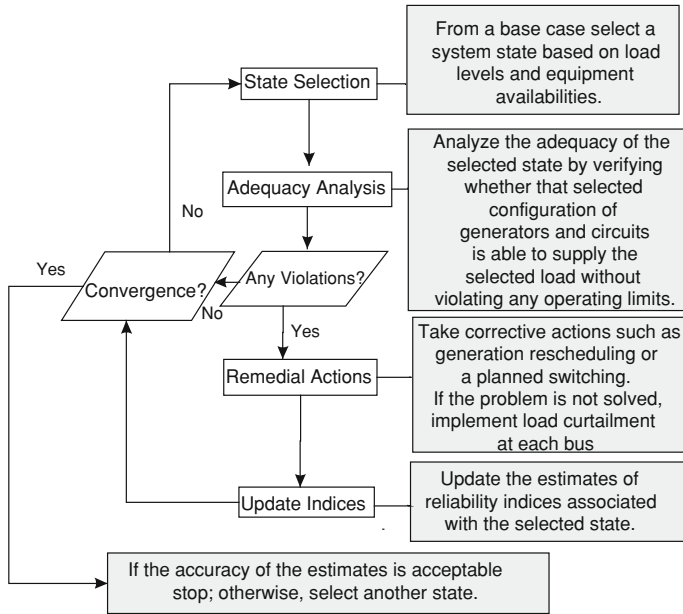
State Selection

From a base case select a system state based on load levels and equipment availabilities.

Adequacy Analysis

Analyze the adequacy of the selected state by verifying whether that selected configuration of generators and circuits is able to supply the selected load without violating any operating limits.

No

Yes

Convergence?

Any Violations?

No

Yes

Remedial Actions

Take corrective actions such as generation rescheduling or a planned switching. If the problem is not solved, implement load curtailment at each bus

Update Indices

Update the estimates of reliability indices associated with the selected state.

If the accuracy of the estimates is acceptable stop; otherwise, select another state.